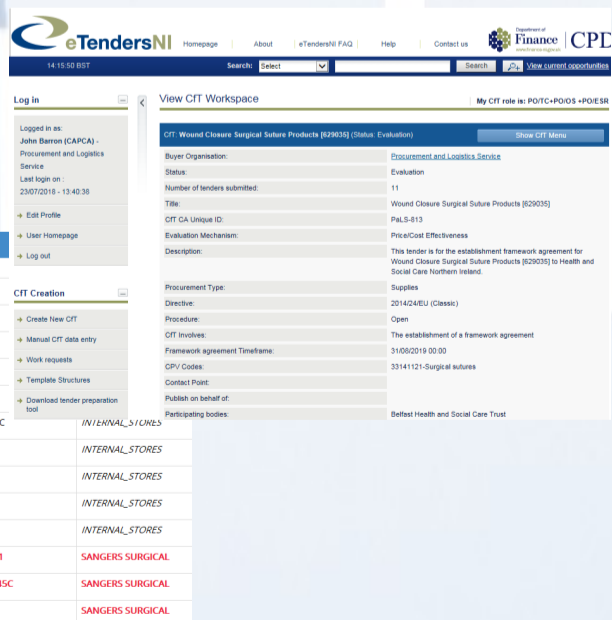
eTendersNI Homepage | About | eTendersNI FAQ | Help | Contact us

Department of Finance www.finance-ni.gov.uk CPD

14:15:50 BST

Search: Select Search View current opportunities

Log in

Logged in as: John Barron (CAPCA) - Procurement and Logistics Service

Last login on : 23/07/2018 - 13:40:38

Edit Profile

User Homepage

Log out

CfT Creation

Create New CfT

Manual CfT data entry

Work requests

Template Structures

Download tender preparation tool

View CfT Workspace

My CfT role is: PO/TC+PO/OS +PO/ESR

CfT: Wound Closure Surgical Suture Products [629035] (Status: Evaluation)

Show CfT Menu

| | |
|---|---|
| Buyer Organisation: | Procurement and Logistics Service |
| Status: | Evaluation |
| Number of tenders submitted: | 11 |
| Title: | Wound Closure Surgical Suture Products [629035] |
| CfT CA Unique ID: | PaLS-813 |
| Evaluation Mechanism: | Price/Cost Effectiveness |
| Description: | This tender is for the establishment framework agreement for Wound Closure Surgical Suture Products [629035] to Health and Social Care Northern Ireland. |
| Procurement Type: | Supplies |
| Directive: | 2014/24/EU (Classic) |
| Procedure: | Open |
| CfT Involves: | The establishment of a framework agreement |
| Framework agreement Timeframe: | 31/08/2019 00:00 |
| CPV Codes: | 33141121-Surgical sutures |
| Contact Point: | |
| Publish on behalf of: | |
| Participating bodies: | Belfast Health and Social Care Trust |

C INTERNAL_STORES

INTERNAL_STORES

INTERNAL_STORES

INTERNAL_STORES

INTERNAL_STORES

SANGERS SURGICAL

SC SANGERS SURGICAL

SANGERS SURGICAL